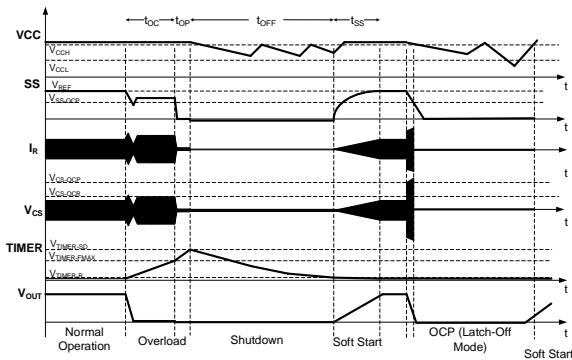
$t_{OC}$ $t_{OP}$ $t_{OFF}$ $t_{SS}$

VCC
$V_{CCH}$
$V_{CCL}$
t

SS
$V_{REF}$
$V_{SS\text{-}OCP}$
t

$I_R$
t

$V_{CS\text{-}OCP}$
$V_{CS\text{-}OCB}$

$V_{CS}$
t

TIMER
$V_{TIMER\text{-}SD}$
$V_{TIMER\text{-}FMAX}$
$V_{TIMER\text{-}R}$
t

$V_{OUT}$
t

Normal Operation
Overload
Shutdown
Soft Start
OCP (Latch-Off Mode)
Soft Start